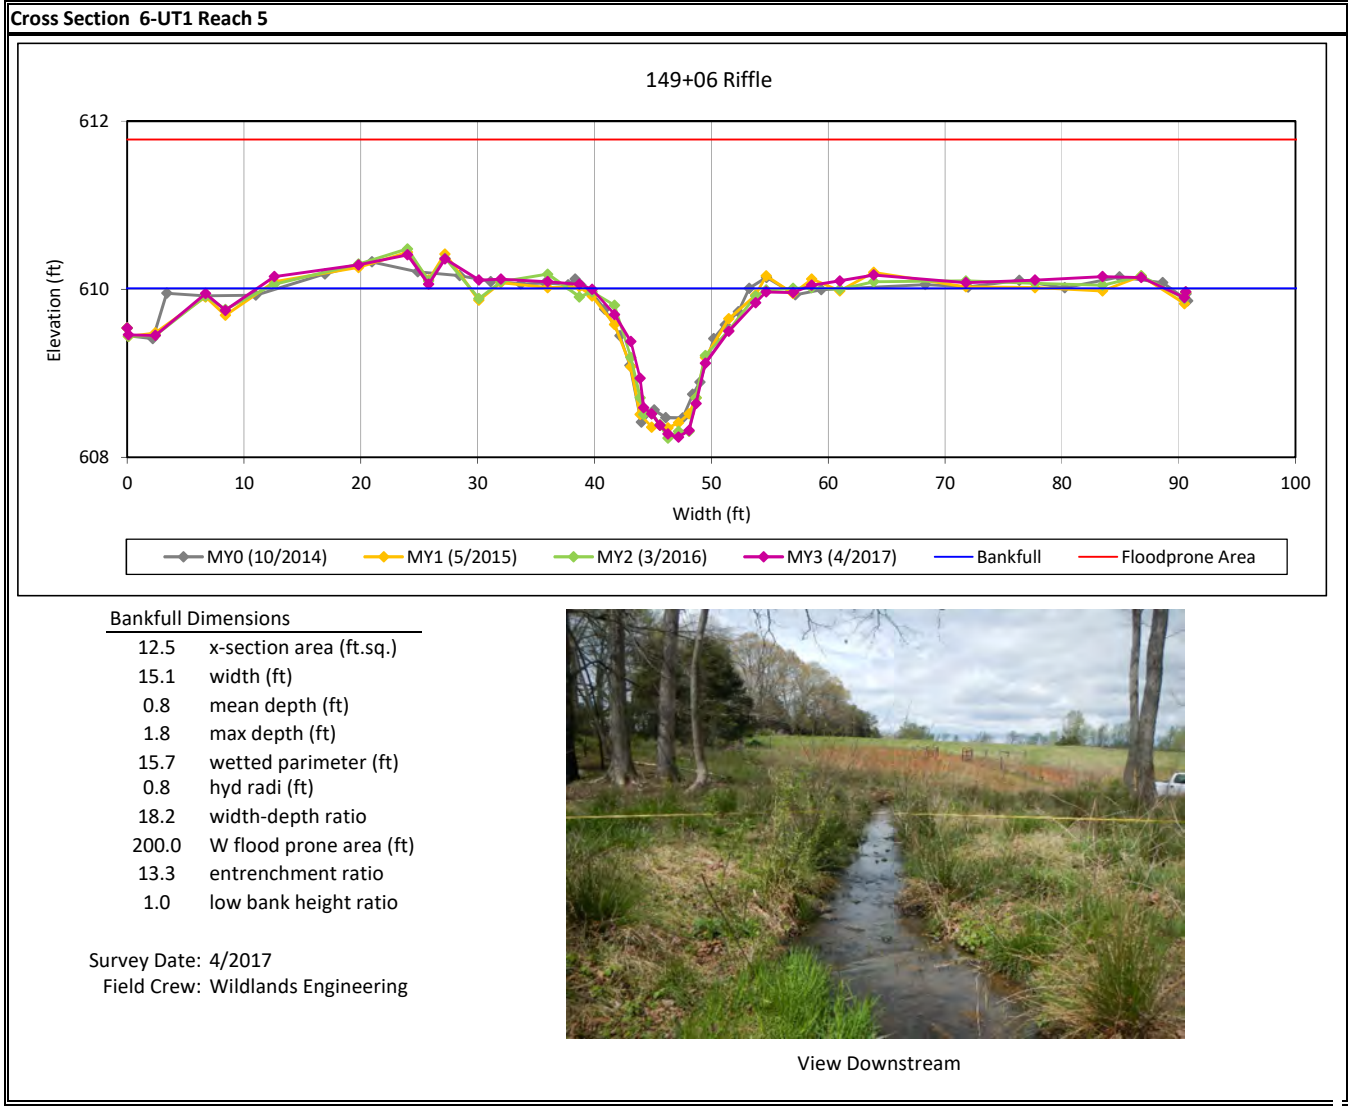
Cross Section 6-UT1 Reach 5

149+06 Riffle

612
610
608
Elevation (ft)

0 10 20 30 40 50 60 70 80 90 100
Width (ft)

MY0 (10/2014) MY1 (5/2015) MY2 (3/2016) MY3 (4/2017) Bankfull Floodprone Area

Bankfull Dimensions

| | |
|---|---|
| 12.5 | x-section area (ft.sq.) |
| 15.1 | width (ft) |
| 0.8 | mean depth (ft) |
| 1.8 | max depth (ft) |
| 15.7 | wetted parimeter (ft) |
| 0.8 | hyd radi (ft) |
| 18.2 | width-depth ratio |
| 200.0 | W flood prone area (ft) |
| 13.3 | entrenchment ratio |
| 1.0 | low bank height ratio |

Survey Date: 4/2017
Field Crew: Wildlands Engineering

View Downstream